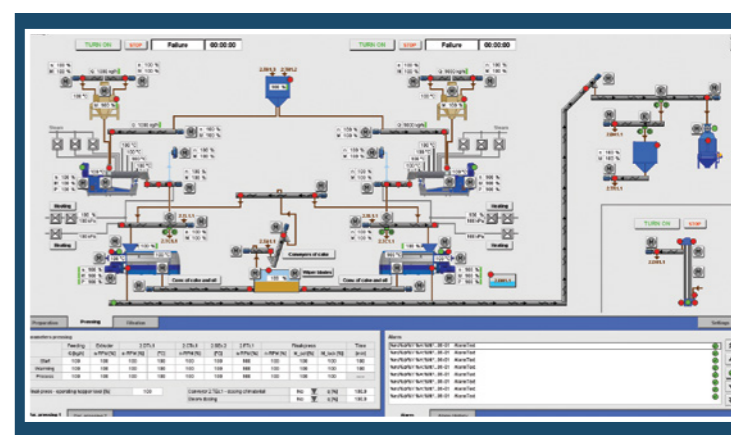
TURN ON STOP Failure 00:00:00

TURN ON STOP Failure 00:00:00

Steam

Steam

Heating

Heating

Heating

Heating

Conveyors of cake

Filter blocks

Cone. of cake and oil

Cone. of cake and oil

TURN ON STOP

Preparation Pressing Filtration

Settings

Alarm

| | Feeding | Extruder | | | | | Fleakpress | | Time |
|---|---|---|---|---|---|---|---|---|---|
| Start | 100 | 100 | 100 | 100 | 100 | 100 | 100 | 100 | 100 |
| Warming | 100 | 100 | 100 | 100 | 100 | 100 | 100 | 100 | 100 |
| Pressure | 100 | 100 | 100 | 100 | 100 | 100 | 100 | 100 | |

Alarm

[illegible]